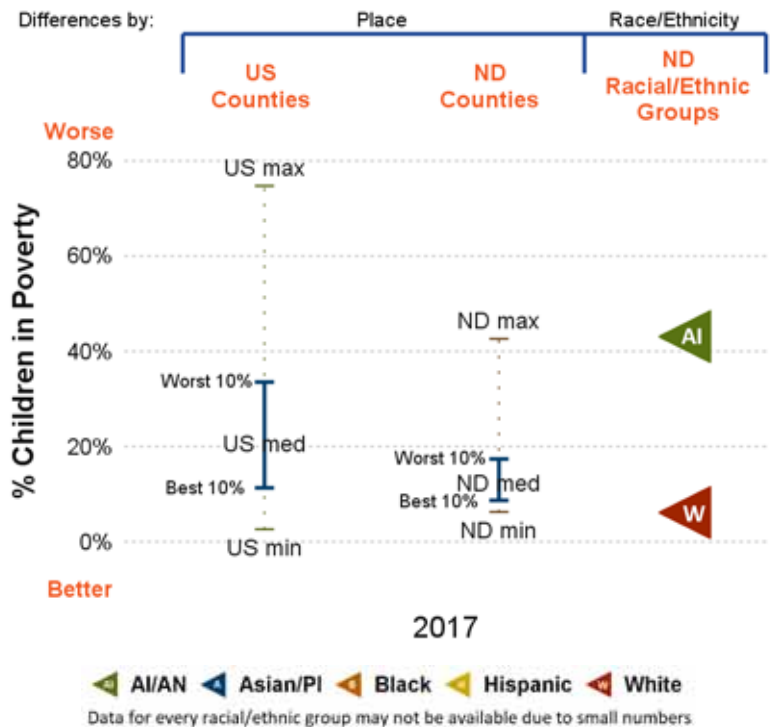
Differences by:

Place

Race/Ethnicity

US Counties

ND Counties

ND Racial/Ethnic Groups

Worse

80%

60%

40%

20%

0%

Better

% Children in Poverty

US max

Worst 10%

US med

Best 10%

US min

ND max

Worst 10%

ND med

Best 10%

ND min

AI

W

2017

AI/AN Asian/PI Black Hispanic White

Data for every racial/ethnic group may not be available due to small numbers